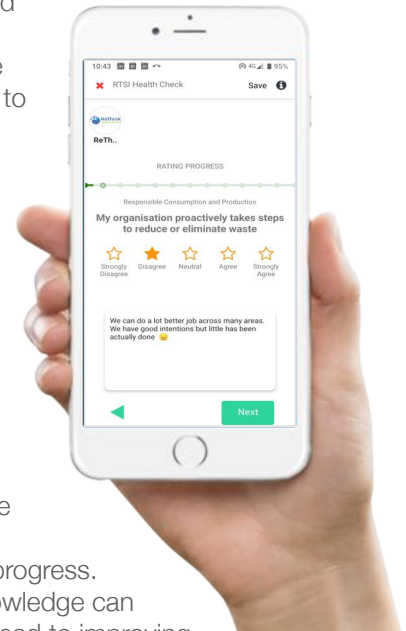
d

e
to

10:43 4G 95%

RTSI Health Check

Save

ReThink

ReTh..

RATING PROGRESS

Responsible Consumption and Production

My organisation proactively takes steps to reduce or eliminate waste

Strongly Disagree

Disagree

Neutral

Agree

Strongly Agree

We can do a lot better job across many areas. We have good intentions but little has been actually done 😞

Next

e

progress.
owledge can
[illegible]